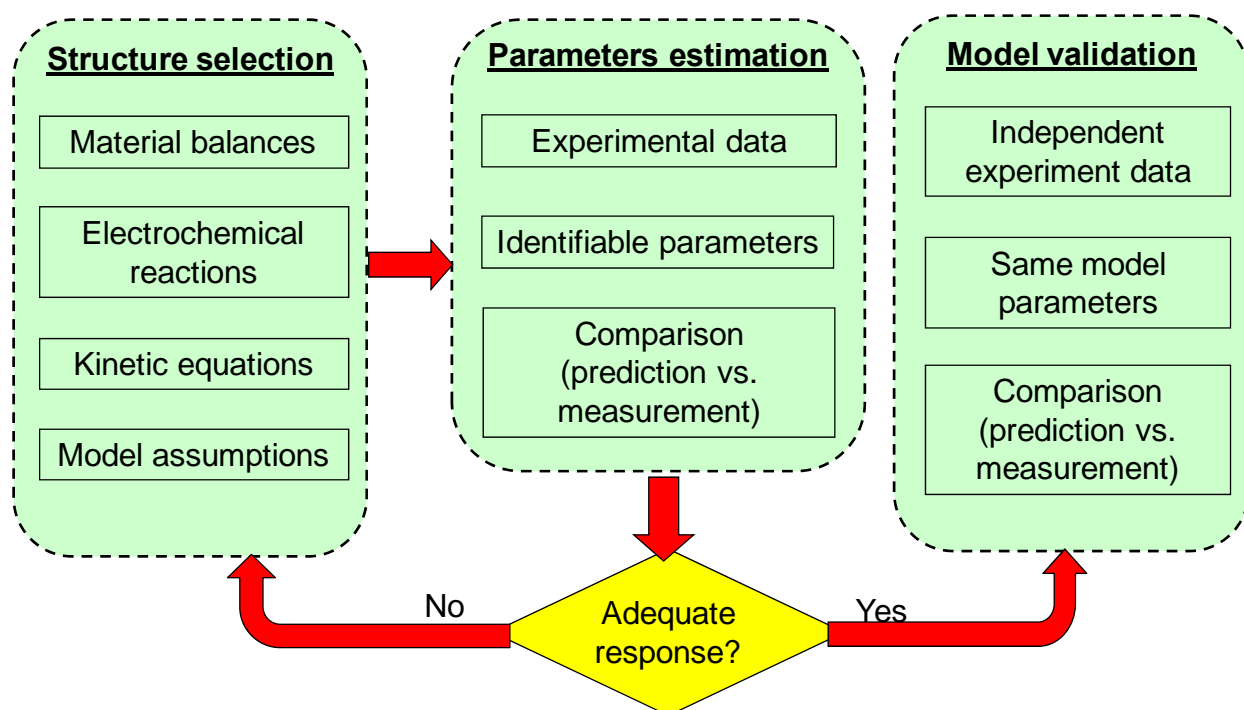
Structure selection

Material balances

Electrochemical reactions

Kinetic equations

Model assumptions

Parameters estimation

Experimental data

Identifiable parameters

Comparison (prediction vs. measurement)

Model validation

Independent experiment data

Same model parameters

Comparison (prediction vs. measurement)

No

Adequate response?

Yes